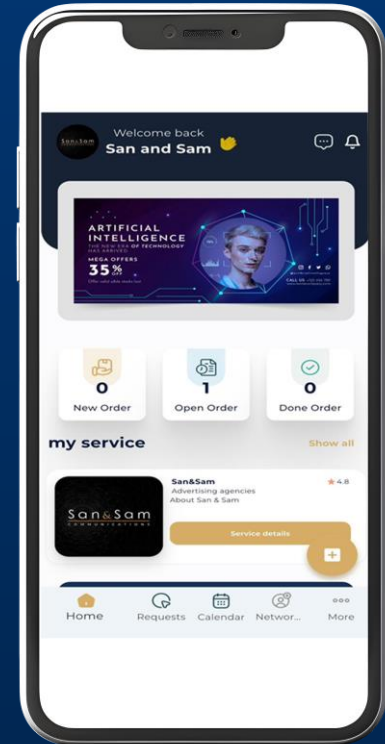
Welcome back
San and Sam

ARTIFICIAL INTELLIGENCE
THE NEW ERA OF TECHNOLOGY HAS ARRIVED
MEGA OFFERS
35%
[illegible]
CALL US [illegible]

0
New Order

1
Open Order

0
Done Order

my service
Show all

San&Sam
COMMUNICATIONS

San&Sam
Advertising agencies
About San & Sam
4.8
Service details

Home
Requests
Calendar
Networ...
More